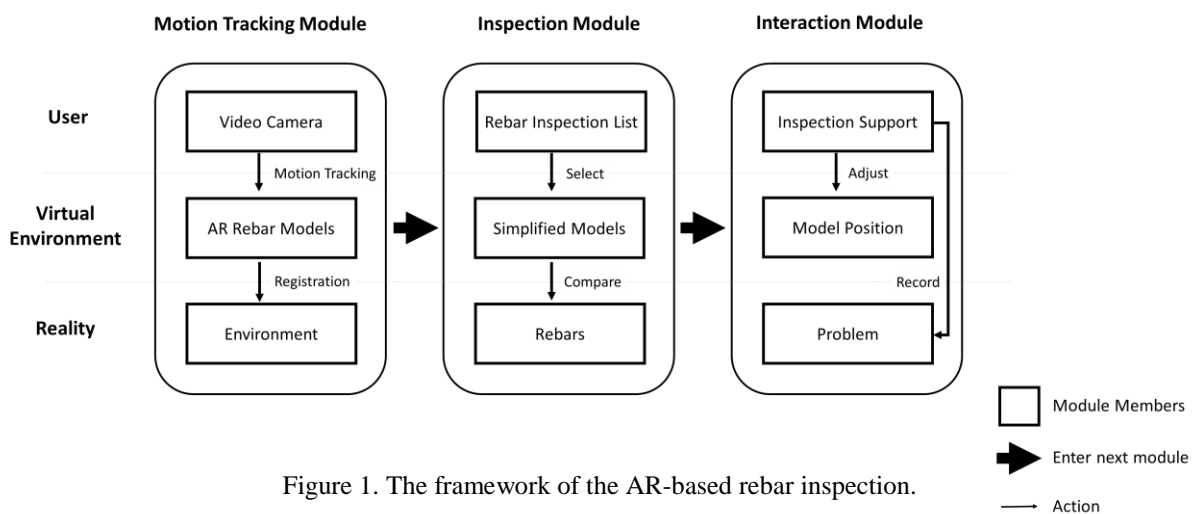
Motion Tracking Module

Inspection Module

Interaction Module

User

Virtual Environment

Reality

Video Camera

Motion Tracking

AR Rebar Models

Registration

Environment

Rebar Inspection List

Select

Simplified Models

Compare

Rebars

Inspection Support

Adjust

Model Position

Record

Problem

Module Members

Enter next module

Action

Figure 1. The framework of the AR-based rebar inspection.